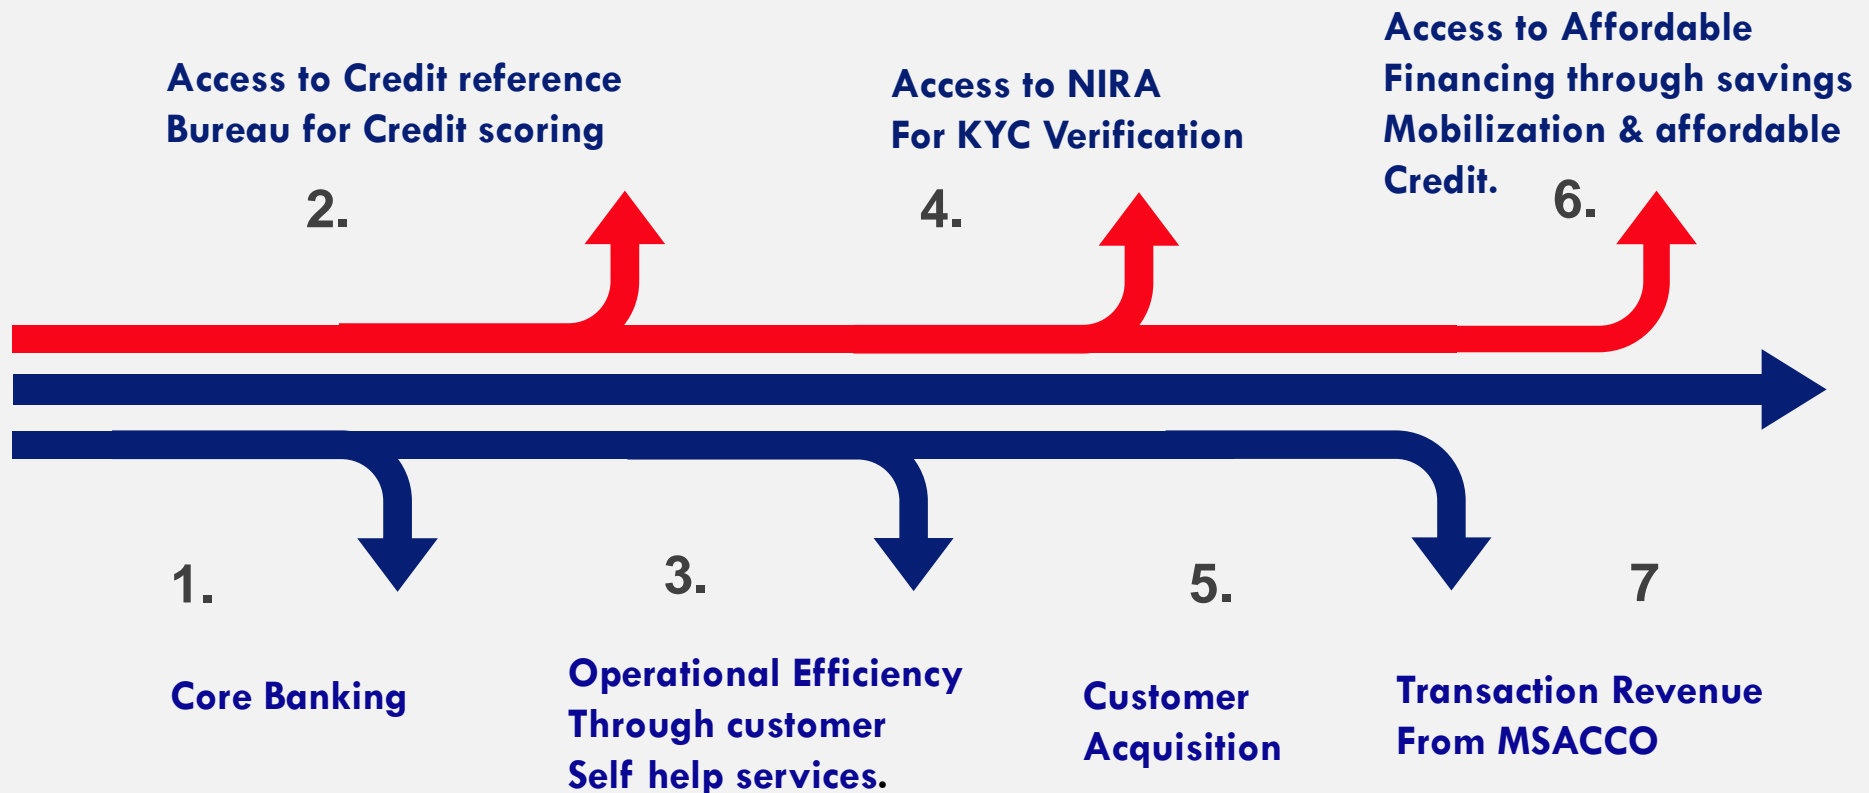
Access to Credit reference Bureau for Credit scoring

2.

Access to NIRA For KYC Verification

4.

Access to Affordable Financing through savings Mobilization & affordable Credit.

6.

1.

Core Banking

3.

Operational Efficiency Through customer Self help services.

5.

Customer Acquisition

7

Transaction Revenue From MSACCO